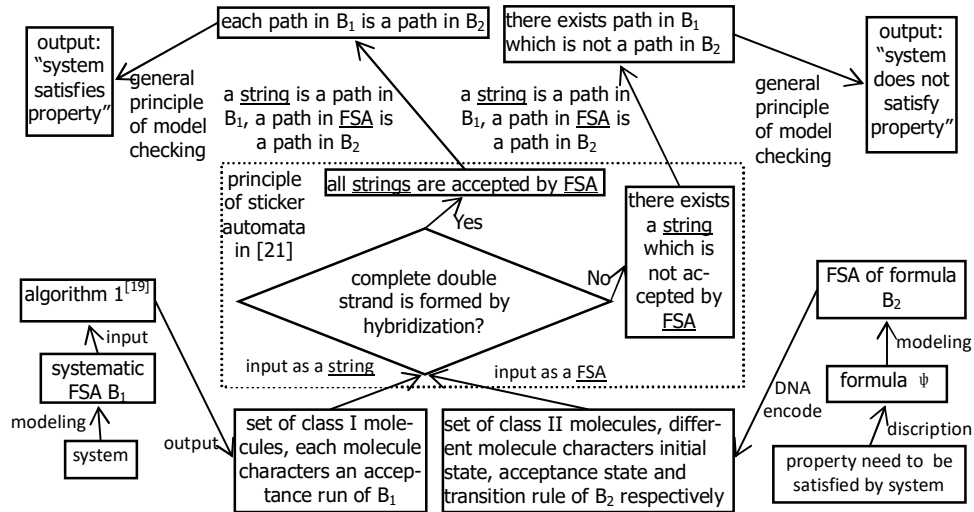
each path in $B_1$ is a path in $B_2$

there exists path in $B_1$ which is not a path in $B_2$

output: "system satisfies property"

general principle of model checking

a string is a path in $B_1$, a path in FSA is a path in $B_2$

a string is a path in $B_1$, a path in FSA is a path in $B_2$

general principle of model checking

output: "system does not satisfy property"

principle of sticker automata in [21]

all strings are accepted by FSA

Yes

there exists a string which is not accepted by FSA

complete double strand is formed by hybridization?

No

algorithm $1^{[19]}$

input

systematic FSA $B_1$

modeling

system

input as a string

input as a FSA

FSA of formula $B_2$

modeling

formula $\psi$

DNA encode

discription

property need to be satisfied by system

output

set of class I molecules, each molecule characters an acceptance run of $B_1$

set of class II molecules, different molecule characters initial state, acceptance state and transition rule of $B_2$ respectively